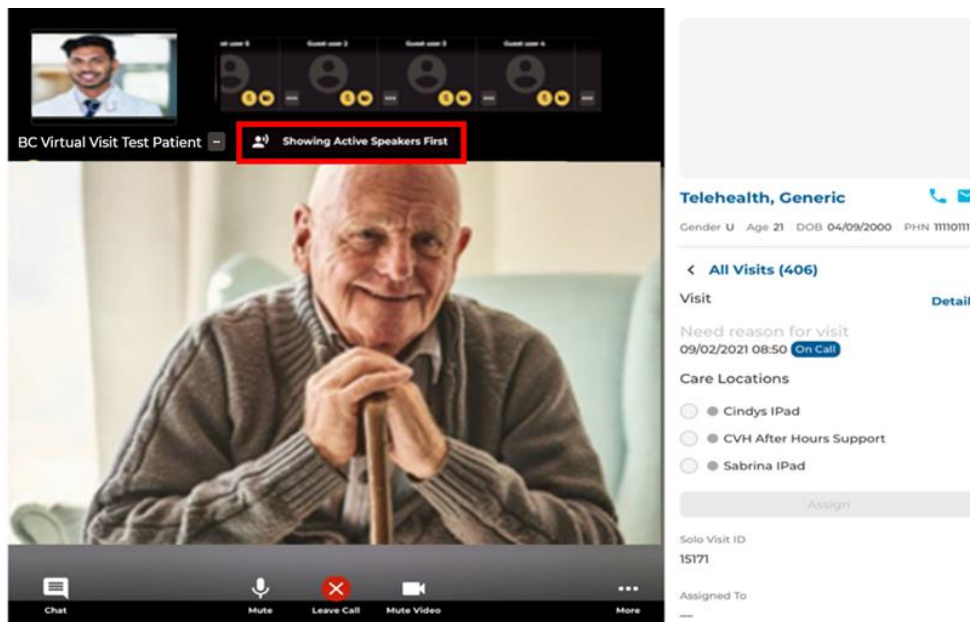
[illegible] user 5

Guest user 2

Guest user 3

Guest user 4

BC Virtual Visit Test Patient

Showing Active Speakers First

Chat

Mute

Leave Call

Mute Video

More

Telehealth, Generic

Gender U Age 21 DOB 04/09/2000 PHN 1110111

< All Visits (406)

Visit

Detail

Need reason for visit

09/02/2021 08:50 On Call

Care Locations

Cindys IPad

CVH After Hours Support

Sabrina IPad

Assign

Solo Visit ID

15171

Assigned To

—